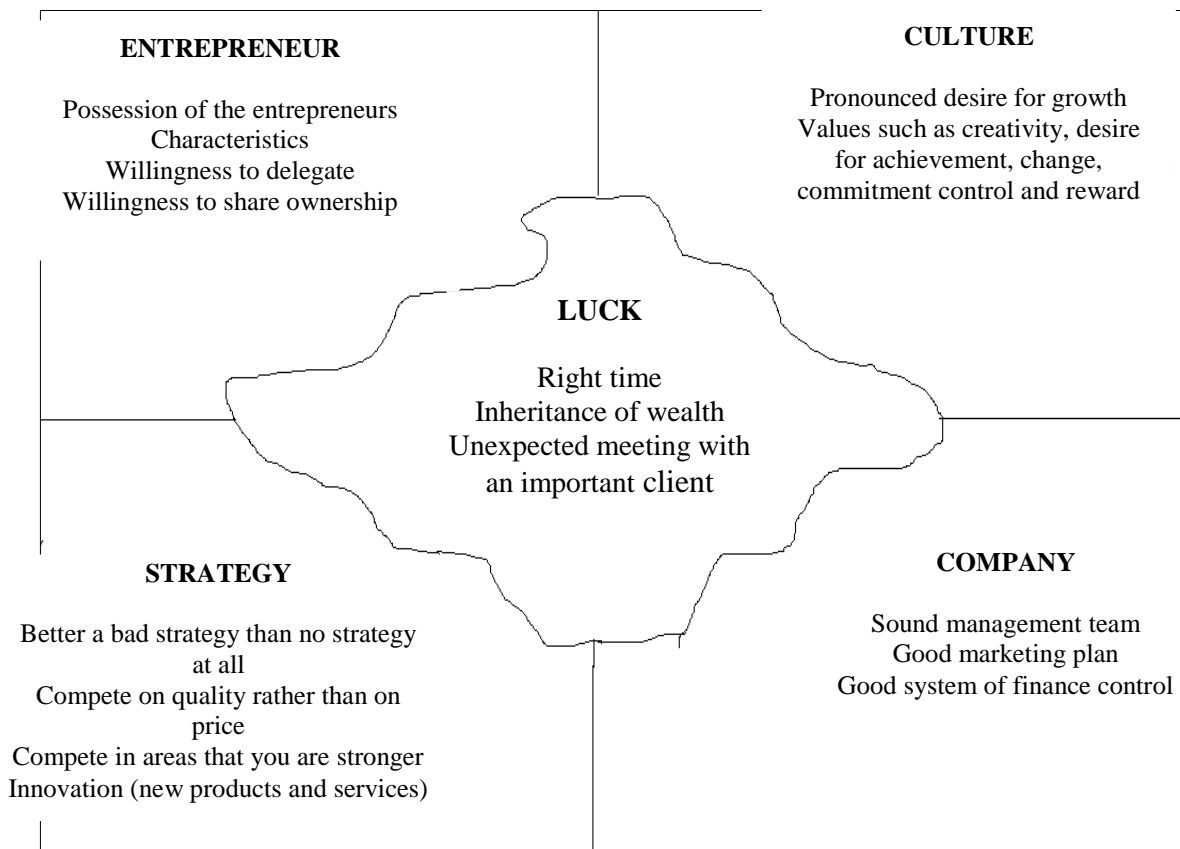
ENTREPRENEUR

Possession of the entrepreneurs
Characteristics
Willingness to delegate
Willingness to share ownership

CULTURE

Pronounced desire for growth
Values such as creativity, desire for achievement, change, commitment control and reward

LUCK

Right time
Inheritance of wealth
Unexpected meeting with an important client

STRATEGY

Better a bad strategy than no strategy at all
Compete on quality rather than on price
Compete in areas that you are stronger
Innovation (new products and services)

COMPANY

Sound management team
Good marketing plan
Good system of finance control